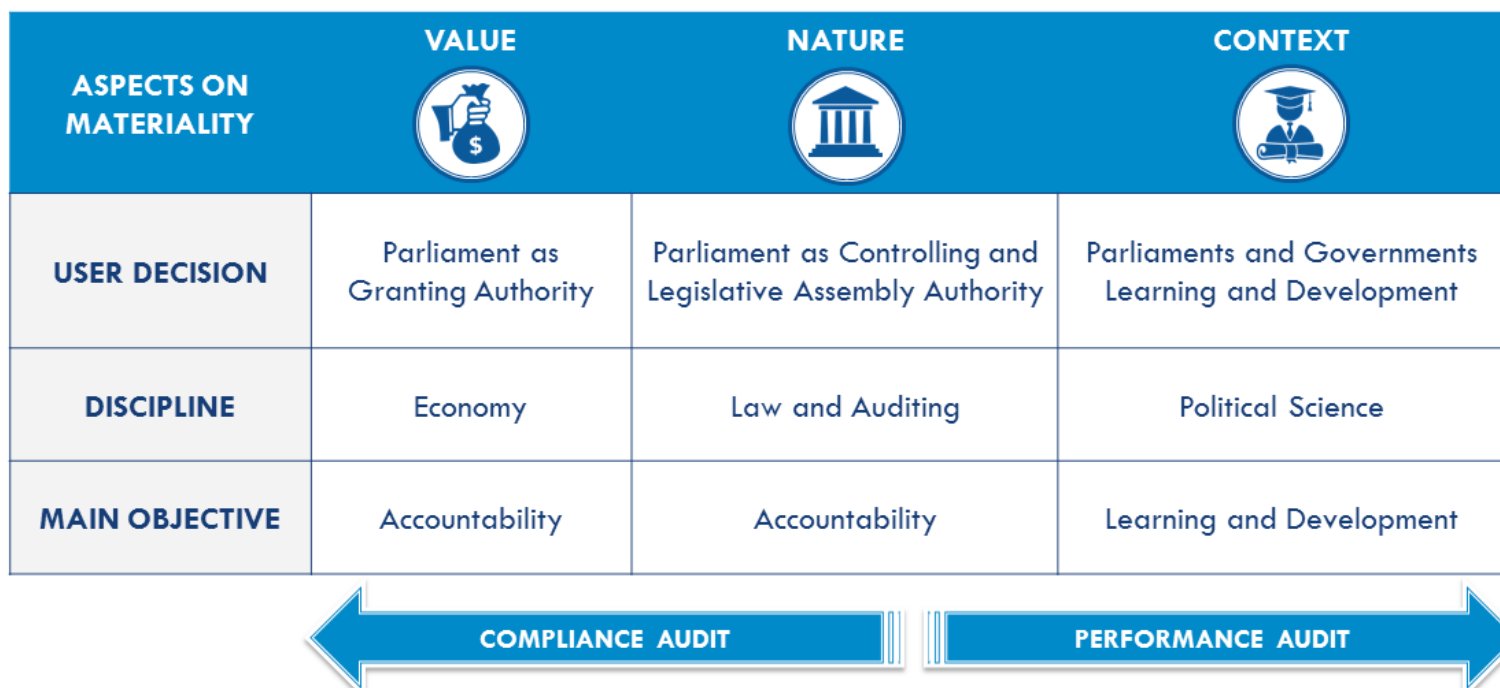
| ASPECTS ON MATERIALITY | VALUE | NATURE | CONTEXT |
|---|---|---|---|
| USER DECISION | Parliament as Granting Authority | Parliament as Controlling and Legislative Assembly Authority | Parliaments and Governments Learning and Development |
| DISCIPLINE | Economy | Law and Auditing | Political Science |
| MAIN OBJECTIVE | Accountability | Accountability | Learning and Development |

COMPLIANCE AUDIT

PERFORMANCE AUDIT